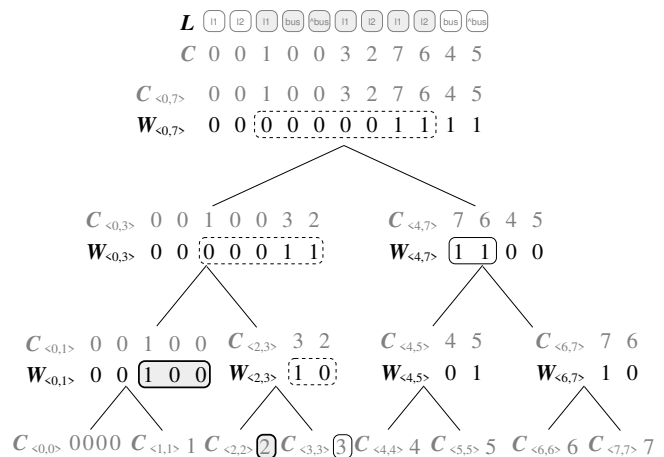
$L$ l1 l2 l1 bus ^bus l1 l2 l1 l2 bus ^bus
$C$ 0 0 1 0 0 3 2 7 6 4 5

$C_{\langle 0,7\rangle}$ 0 0 1 0 0 3 2 7 6 4 5
$W_{\langle 0,7\rangle}$ 0 0 0 0 0 0 1 1 1 1

$C_{\langle 0,3\rangle}$ 0 0 1 0 0 3 2
$W_{\langle 0,3\rangle}$ 0 0 0 0 0 1 1

$C_{\langle 4,7\rangle}$ 7 6 4 5
$W_{\langle 4,7\rangle}$ 1 1 0 0

$C_{\langle 0,1\rangle}$ 0 0 1 0 0
$W_{\langle 0,1\rangle}$ 0 0 1 0 0

$C_{\langle 2,3\rangle}$ 3 2
$W_{\langle 2,3\rangle}$ 1 0

$C_{\langle 4,5\rangle}$ 4 5
$W_{\langle 4,5\rangle}$ 0 1

$C_{\langle 6,7\rangle}$ 7 6
$W_{\langle 6,7\rangle}$ 1 0

$C_{\langle 0,0\rangle}$ 0000 $C_{\langle 1,1\rangle}$ 1 $C_{\langle 2,2\rangle}$ 2 $C_{\langle 3,3\rangle}$ 3 $C_{\langle 4,4\rangle}$ 4 $C_{\langle 5,5\rangle}$ 5 $C_{\langle 6,6\rangle}$ 6 $C_{\langle 7,7\rangle}$ 7